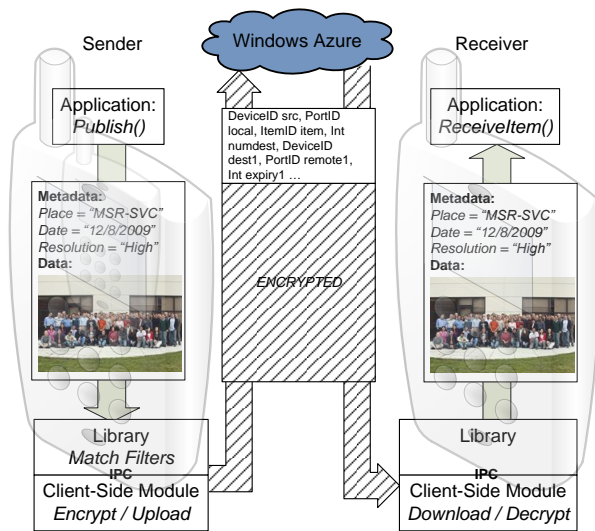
Windows Azure

Sender

Receiver

Application:
*Publish()*

Application:
*ReceiveItem()*

DeviceID src, PortID local, ItemID item, Int numdest, DeviceID dest1, PortID remote1, Int expiry1 …

Metadata:
*Place = "MSR-SVC"*
*Date = "12/8/2009"*
*Resolution = "High"*
Data:

Metadata:
*Place = "MSR-SVC"*
*Date = "12/8/2009"*
*Resolution = "High"*
Data:

*ENCRYPTED*

Library
*Match Filters*

IPC

Client-Side Module
*Encrypt / Upload*

Library

IPC

Client-Side Module
*Download / Decrypt*